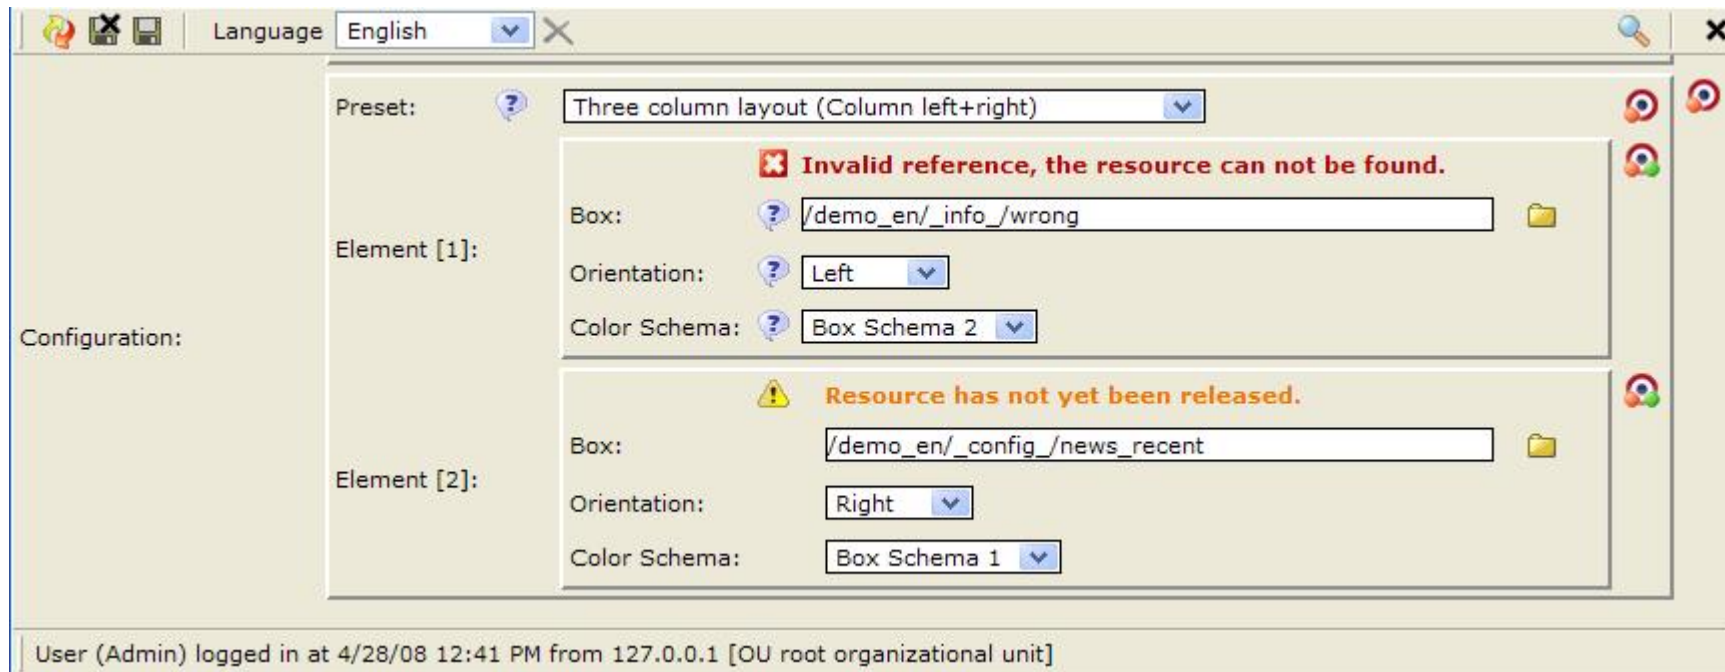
Language English

Configuration:

Preset: Three column layout (Column left+right)

Invalid reference, the resource can not be found.

Element [1]:

Box: /demo_en/_info_/wrong

Orientation: Left

Color Schema: Box Schema 2

Resource has not yet been released.

Element [2]:

Box: /demo_en/_config_/news_recent

Orientation: Right

Color Schema: Box Schema 1

User (Admin) logged in at 4/28/08 12:41 PM from 127.0.0.1 [OU root organizational unit]